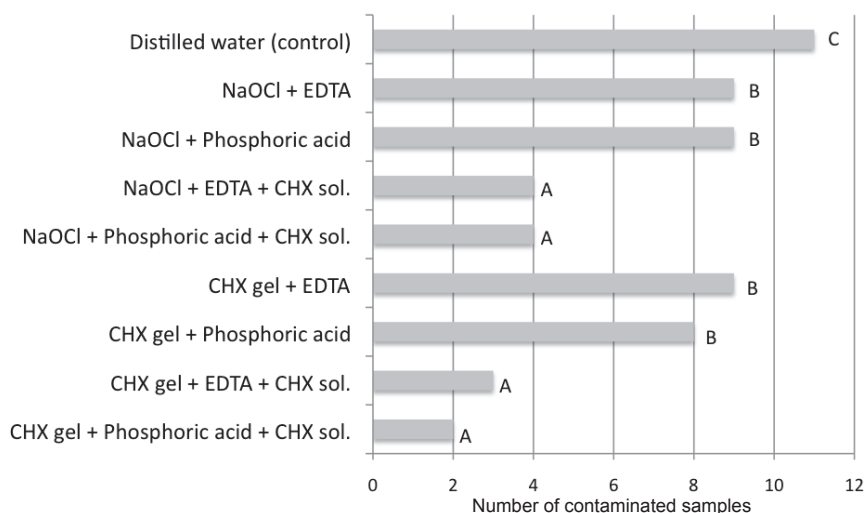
Distilled water (control) C
NaOCl + EDTA B
NaOCl + Phosphoric acid B
NaOCl + EDTA + CHX sol. A
NaOCl + Phosphoric acid + CHX sol. A
CHX gel + EDTA B
CHX gel + Phosphoric acid B
CHX gel + EDTA + CHX sol. A
CHX gel + Phosphoric acid + CHX sol. A

0 2 4 6 8 10 12
Number of contaminated samples